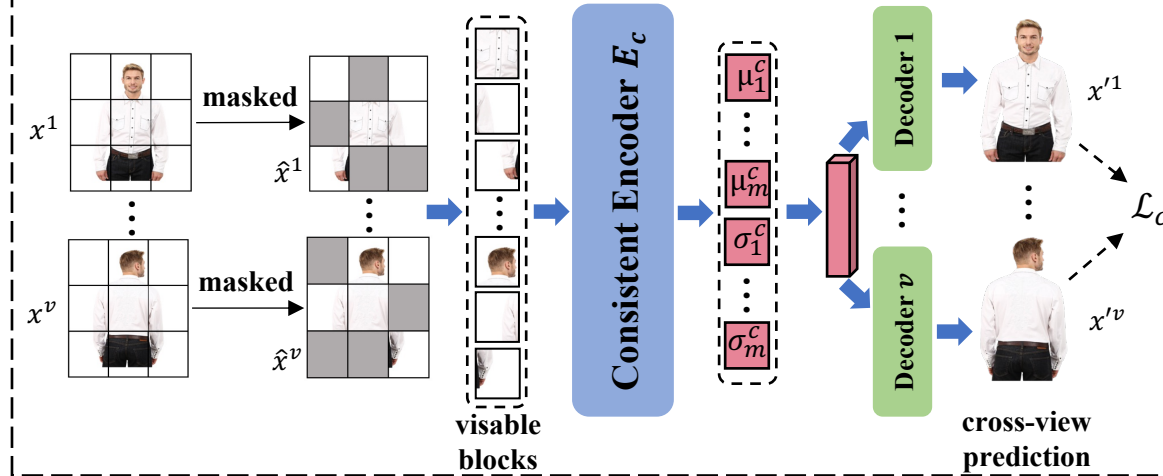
$x^1$

masked

$\hat{x}^1$

$x^v$

masked

$\hat{x}^v$

visable blocks

Consistent Encoder $E_c$

$\mu_1^c$

$\mu_m^c$

$\sigma_1^c$

$\sigma_m^c$

Decoder 1

Decoder $v$

$x'^1$

$x'^v$

$\mathcal{L}_c$

cross-view prediction